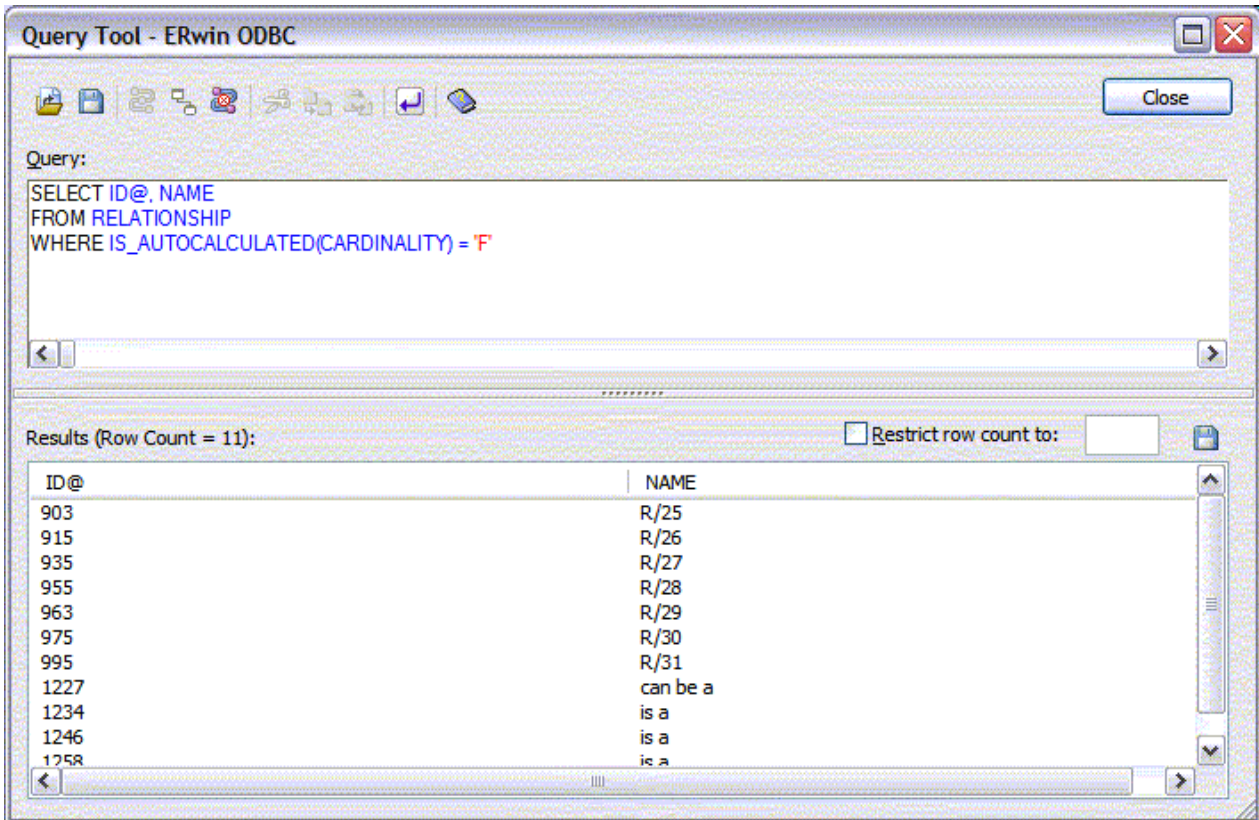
Query Tool - ERwin ODBC

Close

Query:

SELECT ID@, NAME
FROM RELATIONSHIP
WHERE IS_AUTOCALCULATED(CARDINALITY) = 'F'

Results (Row Count = 11):

Restrict row count to:

| ID@ | NAME |
|---|---|
| 903 | R/25 |
| 915 | R/26 |
| 935 | R/27 |
| 955 | R/28 |
| 963 | R/29 |
| 975 | R/30 |
| 995 | R/31 |
| 1227 | can be a |
| 1234 | is a |
| 1246 | is a |
| 1258 | is a |